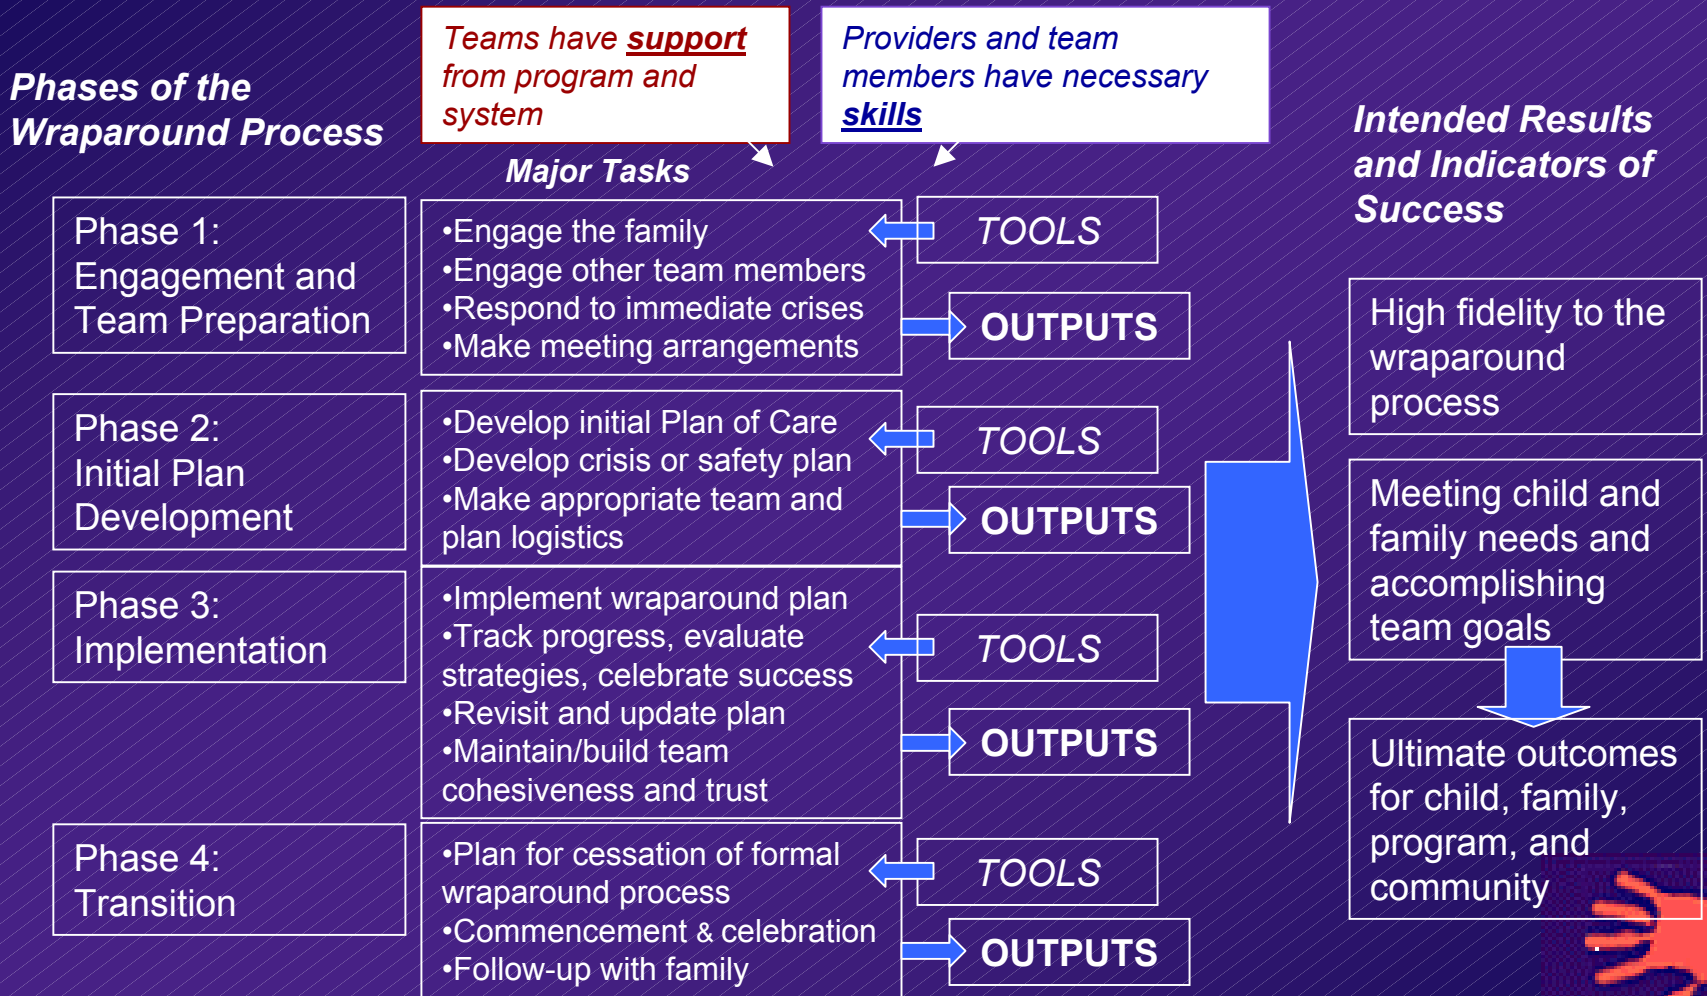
Phases of the Wraparound Process

Teams have support from program and system

Providers and team members have necessary skills

Major Tasks

Intended Results and Indicators of Success

Phase 1: Engagement and Team Preparation

•Engage the family
•Engage other team members
•Respond to immediate crises
•Make meeting arrangements

TOOLS

OUTPUTS

Phase 2: Initial Plan Development

•Develop initial Plan of Care
•Develop crisis or safety plan
•Make appropriate team and plan logistics

TOOLS

OUTPUTS

Phase 3: Implementation

•Implement wraparound plan
•Track progress, evaluate strategies, celebrate success
•Revisit and update plan
•Maintain/build team cohesiveness and trust

TOOLS

OUTPUTS

Phase 4: Transition

•Plan for cessation of formal wraparound process
•Commencement & celebration
•Follow-up with family

TOOLS

OUTPUTS

High fidelity to the wraparound process

Meeting child and family needs and accomplishing team goals

Ultimate outcomes for child, family, program, and community